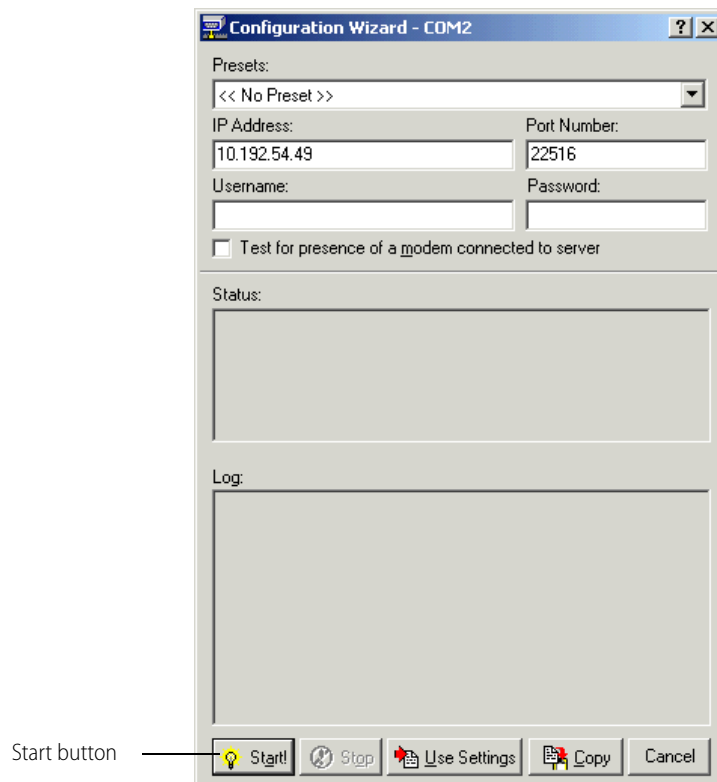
Configuration Wizard - COM2

?

X

Presets:

<< No Preset >>

IP Address:

10.192.54.49

Port Number:

22516

Username:

Password:

Test for presence of a modem connected to server

Status:

Log:

Start button

Start!

Stop

Use Settings

Copy

Cancel